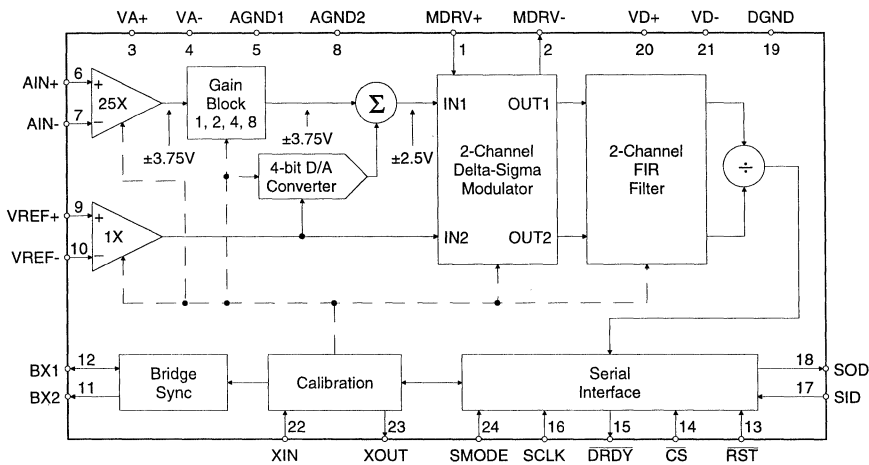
VA+ VA- AGND1 AGND2 MDRV+ MDRV- VD+ VD- DGND

3 4 5 8 1 2 20 21 19

AIN+ 6

AIN- 7

+

25X

−

Gain Block 1, 2, 4, 8

$\Sigma$

IN1 OUT1

2-Channel Delta-Sigma Modulator

2-Channel FIR Filter

$\div$

±3.75V

±3.75V

±2.5V

4-bit D/A Converter

VREF+ 9

VREF- 10

+

1X

−

IN2 OUT2

BX1 12

BX2 11

Bridge Sync

Calibration

Serial Interface

18 SOD

17 SID

22 23 24 16 15 14 13

XIN XOUT SMODE SCLK $\overline{DRDY}$ $\overline{CS}$ $\overline{RST}$